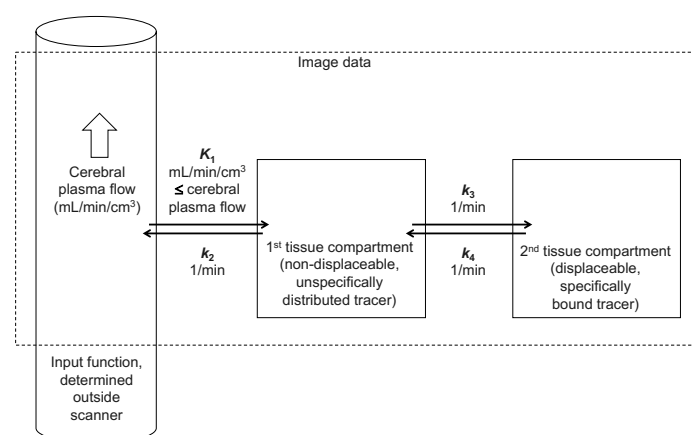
Image data

Cerebral plasma flow (mL/min/cm$^3$)

$K_1$
mL/min/cm$^3$
≤ cerebral plasma flow

$k_2$
1/min

1$^{st}$ tissue compartment (non-displaceable, unspecifically distributed tracer)

$k_3$
1/min

$k_4$
1/min

2$^{nd}$ tissue compartment (displaceable, specifically bound tracer)

Input function, determined outside scanner